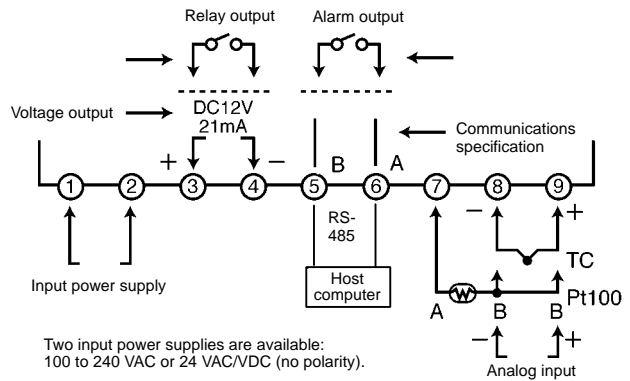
Relay output

Alarm output

Voltage output

DC12V
21mA

Communications specification

+ −

B A

① ② ③ ④ ⑤ ⑥ ⑦ ⑧ ⑨

RS-485

Host computer

− +

TC

Pt100

A B B

− +

Input power supply

Two input power supplies are available:
100 to 240 VAC or 24 VAC/VDC (no polarity).

Analog input